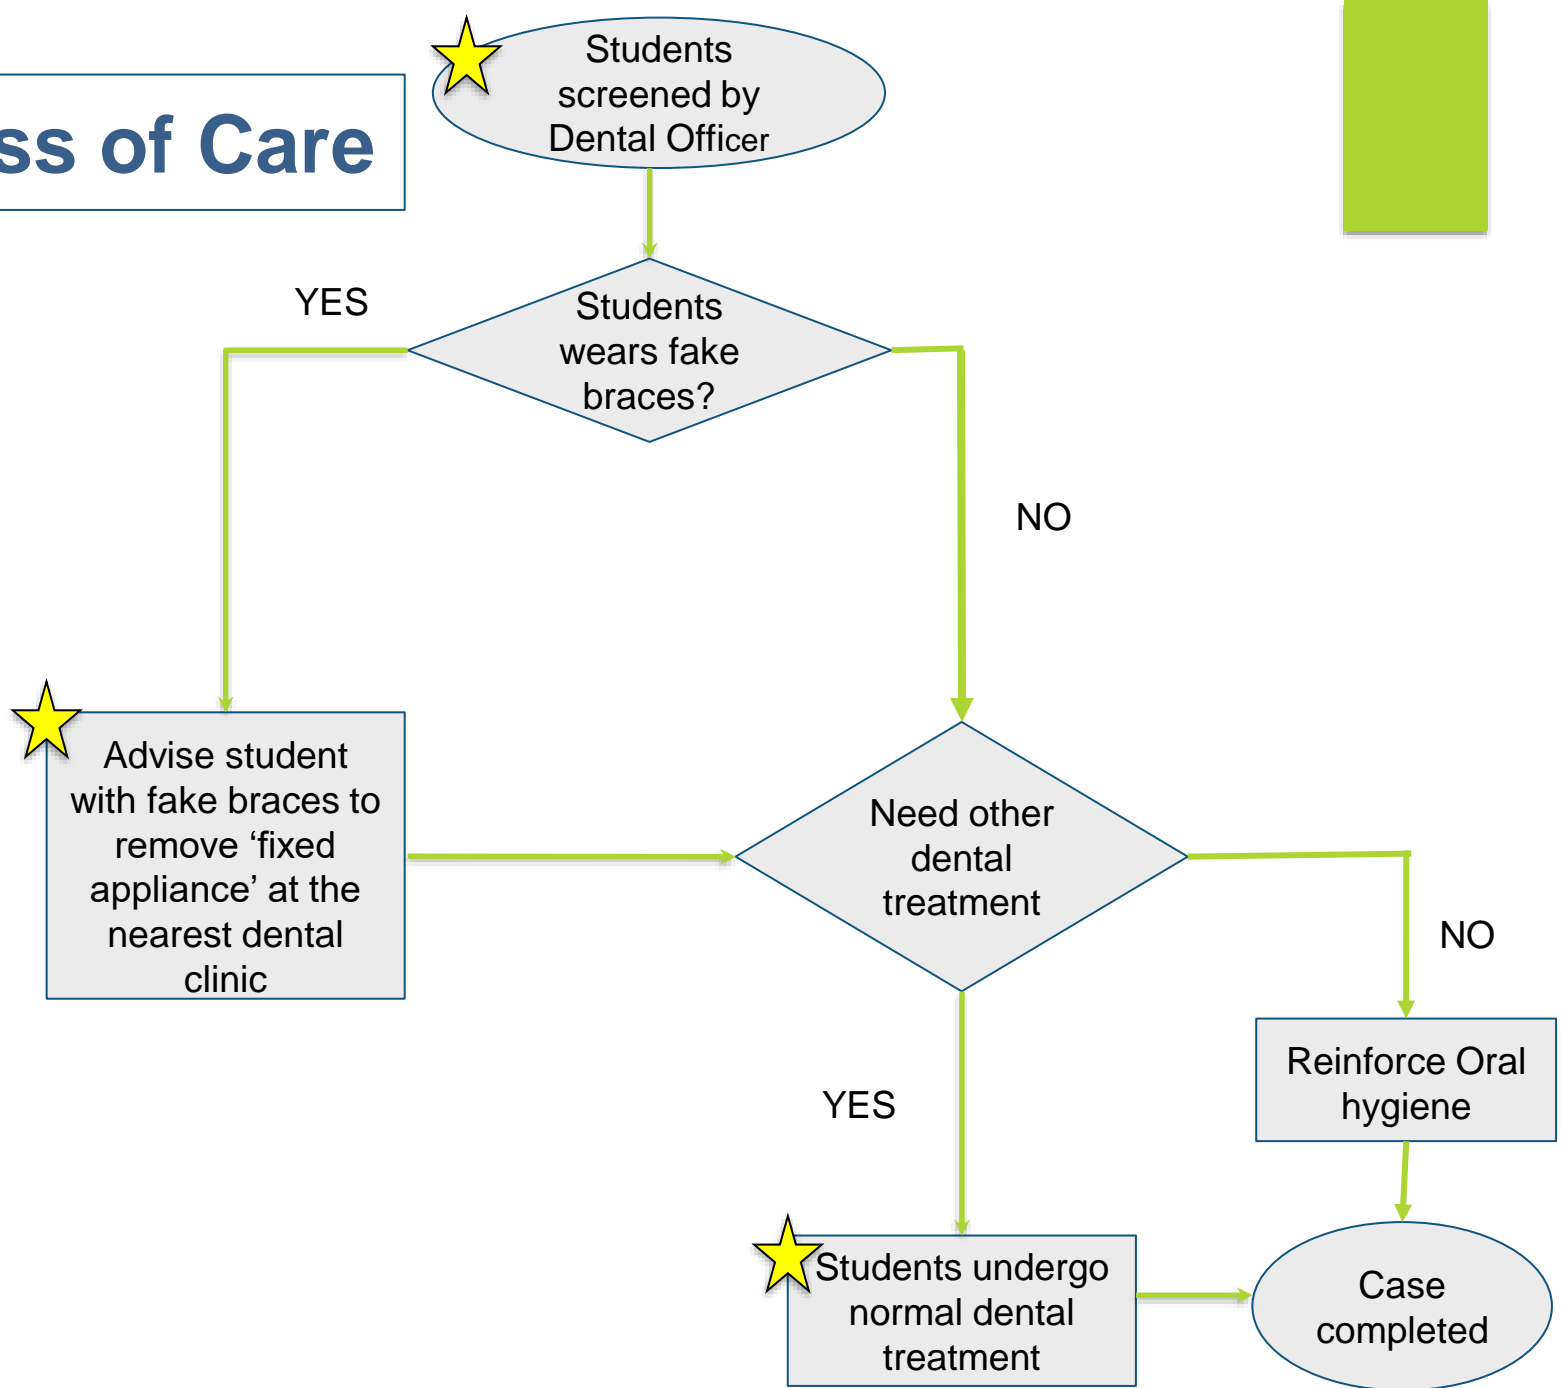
ss of Care

Students screened by Dental Officer

Students wears fake braces?

YES

NO

Advise student with fake braces to remove 'fixed appliance' at the nearest dental clinic

Need other dental treatment

NO

Reinforce Oral hygiene

YES

Students undergo normal dental treatment

Case completed